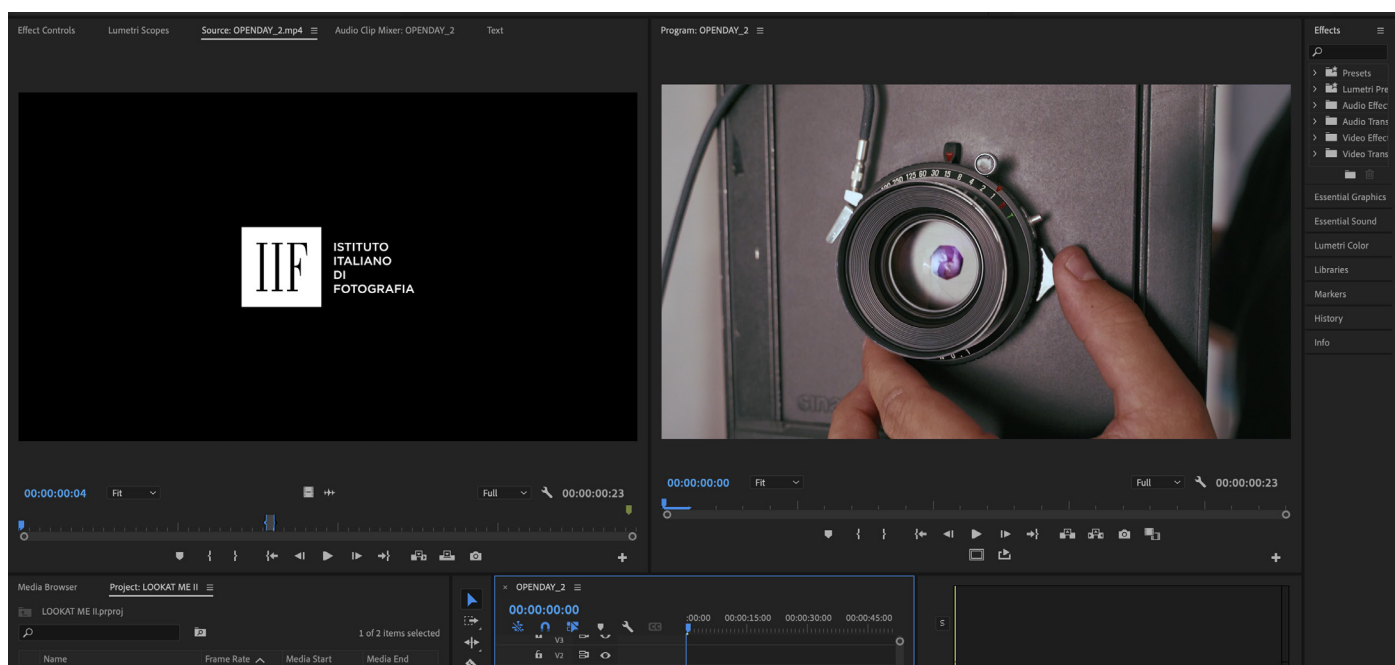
Effect Controls Lumetri Scopes Source: OPENDAY_2.mp4 ≡ Audio Clip Mixer: OPENDAY_2 Text

IIF ISTITUTO ITALIANO DI FOTOGRAFIA

00:00:00:04 Fit Full 00:00:00:23

Program: OPENDAY_2 ≡

00:00:00:00 Fit Full 00:00:00:23

Effects ≡
Presets
Lumetri Pre
Audio Effec
Audio Trans
Video Effec
Video Trans
Essential Graphics
Essential Sound
Lumetri Color
Libraries
Markers
History
Info

Media Browser Project: LOOKAT ME II ≡
LOOKAT ME II.prproj
1 of 2 items selected
Name Frame Rate Media Start Media End

OPENDAY_2 ≡
00:00:00:00
:00:00 00:00:15:00 00:00:30:00 00:00:45:00
V3
V2
S